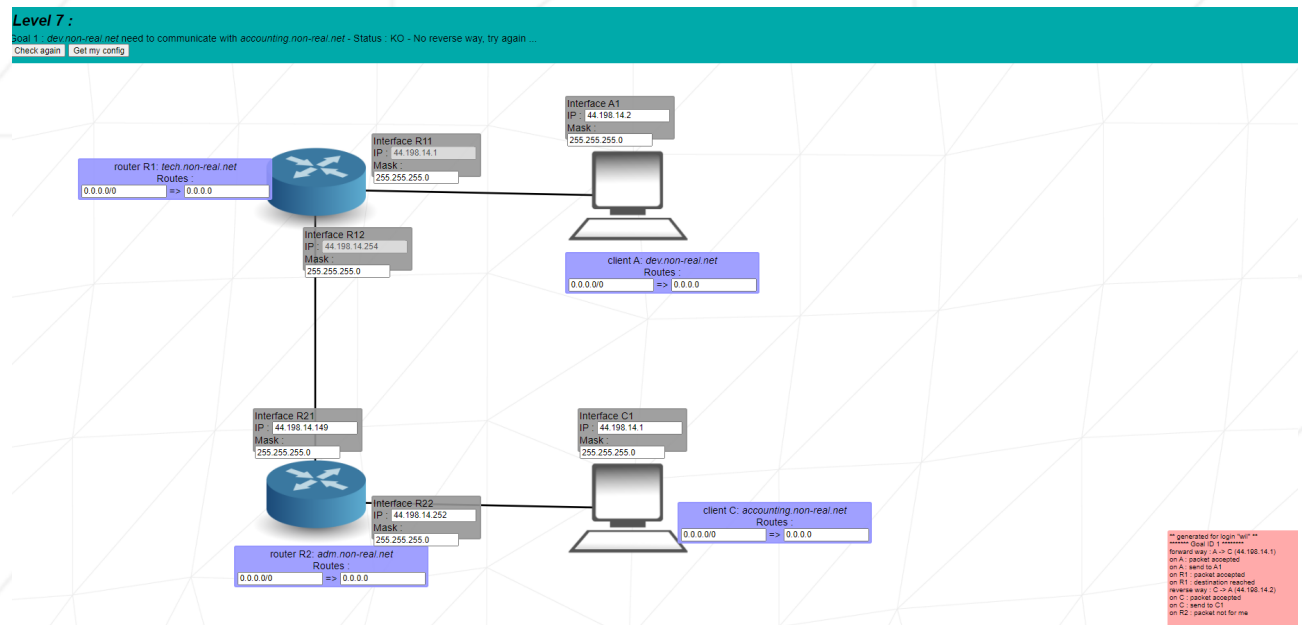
Level 7 :

Goal 1 : dev.non-real.net need to communicate with accounting.non-real.net - Status : KO - No reverse way, try again ...

Check again | Get my config

Interface A1
IP : 44.198.14.2
Mask :
255.255.255.0

Interface R11
IP : 44.198.14.1
Mask :
255.255.255.0

router R1: tech.non-real.net
Routes :
0.0.0.0/0 => 0.0.0.0

Interface R12
IP : 44.198.14.254
Mask :
255.255.255.0

client A: dev.non-real.net
Routes :
0.0.0.0/0 => 0.0.0.0

Interface R21
IP : 44.198.14.149
Mask :
255.255.255.0

Interface C1
IP : 44.198.14.1
Mask :
255.255.255.0

Interface R22
IP : 44.198.14.252
Mask :
255.255.255.0

client C: accounting.non-real.net
Routes :
0.0.0.0/0 => 0.0.0.0

router R2: adm.non-real.net
Routes :
0.0.0.0/0 => 0.0.0.0

** generated for login "wil" **
******** Goal ID 1 ********
forward way : A -> C (44.198.14.1)
on A : packet accepted
on A : send to A1
on R1 : packet accepted
on R1 : destination reached
reverse way : C -> A (44.198.14.2)
on C : packet accepted
on C : send to C1
on R2 : packet not for me